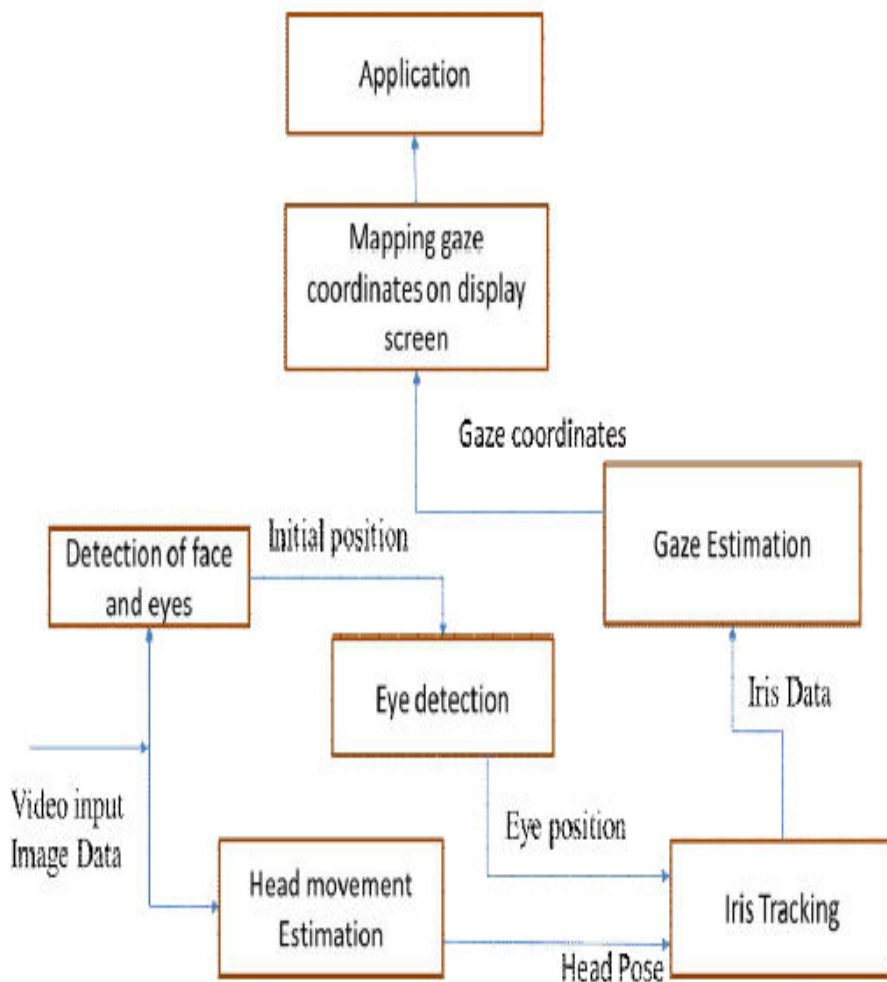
Application

Mapping gaze coordinates on display screen

Gaze coordinates

Gaze Estimation

Detection of face and eyes

Initial position

Eye detection

Iris Data

Video input Image Data

Eye position

Head movement Estimation

Iris Tracking

Head Pose